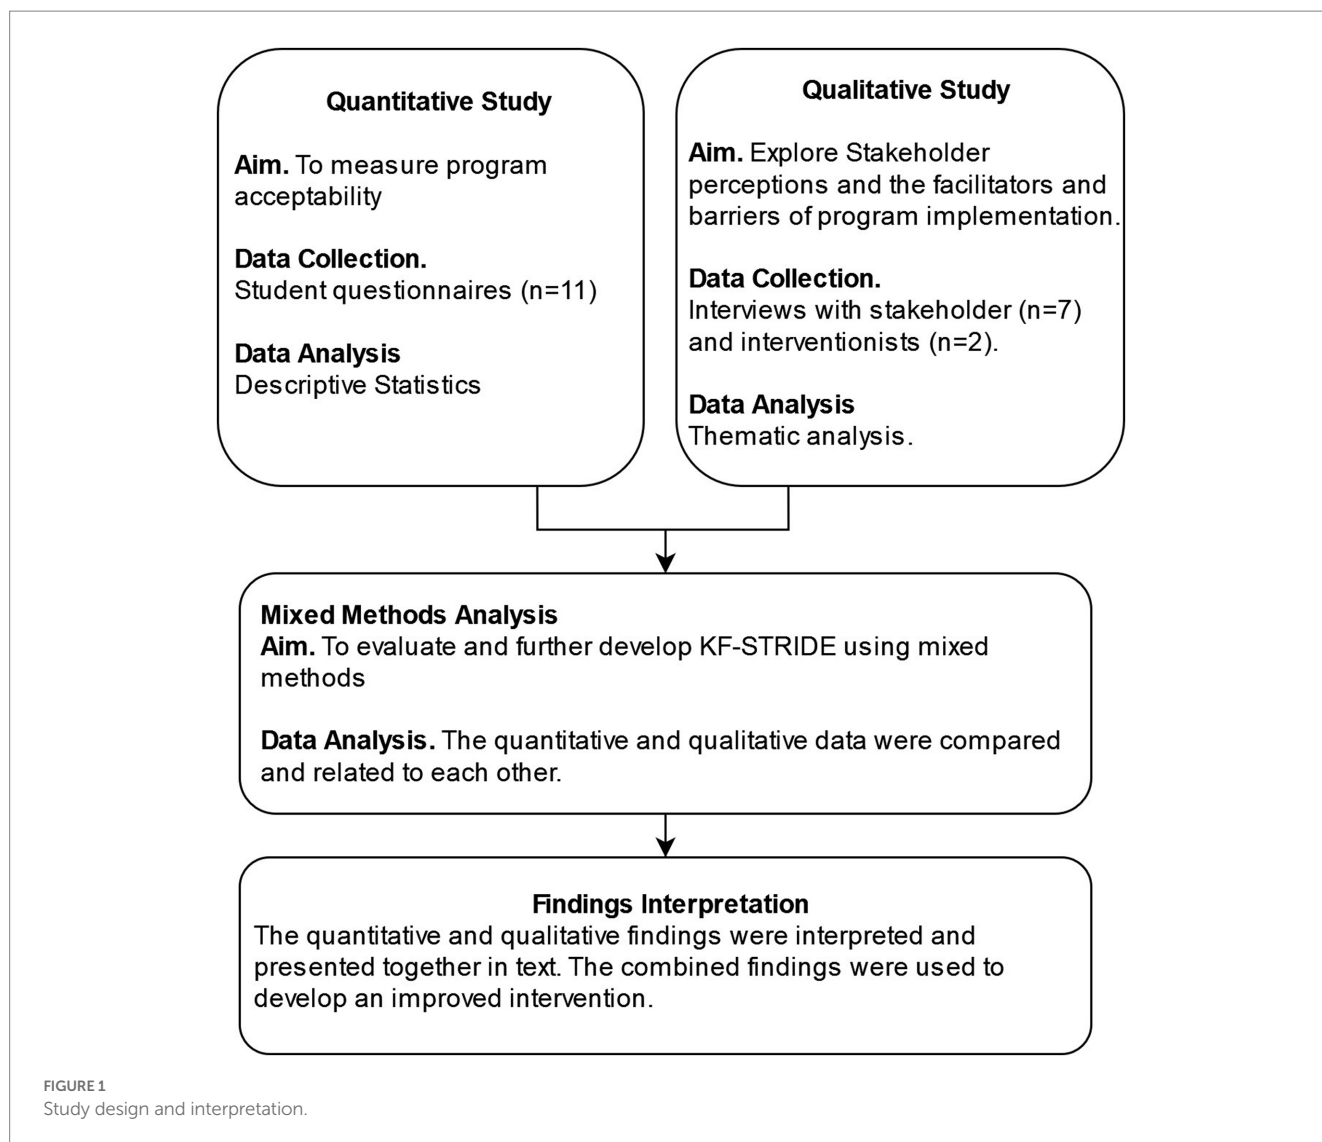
Quantitative Study

Aim. To measure program acceptability

Data Collection.
Student questionnaires (n=11)

Data Analysis
Descriptive Statistics

Qualitative Study

Aim. Explore Stakeholder perceptions and the facilitators and barriers of program implementation.

Data Collection.
Interviews with stakeholder (n=7) and interventionists (n=2).

Data Analysis
Thematic analysis.

Mixed Methods Analysis
Aim. To evaluate and further develop KF-STRIDE using mixed methods

Data Analysis. The quantitative and qualitative data were compared and related to each other.

Findings Interpretation
The quantitative and qualitative findings were interpreted and presented together in text. The combined findings were used to develop an improved intervention.

FIGURE 1
Study design and interpretation.